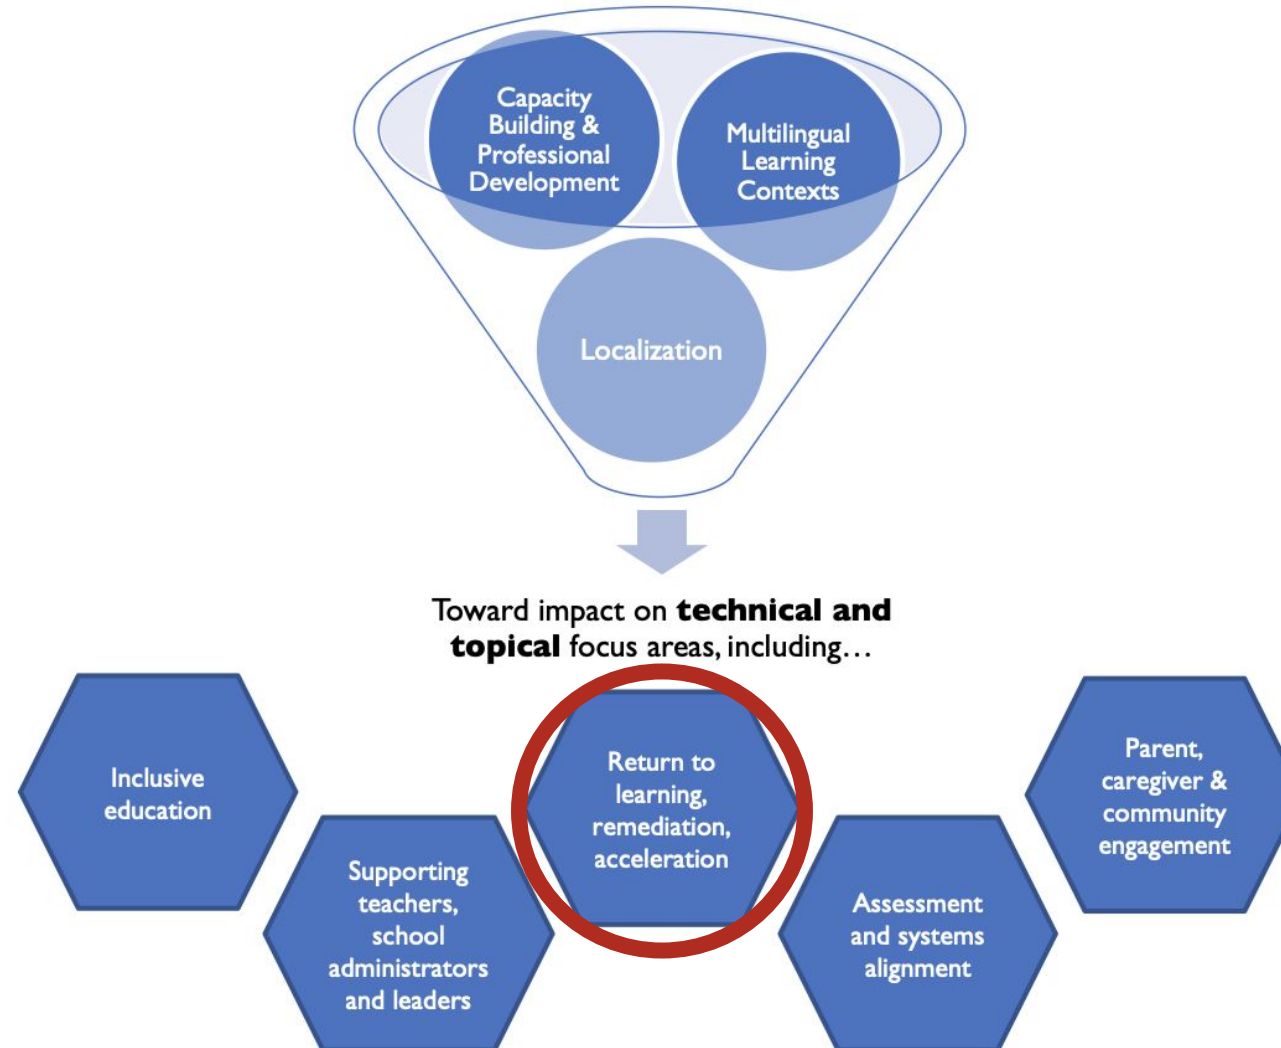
Capacity Building & Professional Development

Multilingual Learning Contexts

Localization

Toward impact on **technical and topical** focus areas, including…

Inclusive education

Supporting teachers, school administrators and leaders

Return to learning, remediation, acceleration

Assessment and systems alignment

Parent, caregiver & community engagement